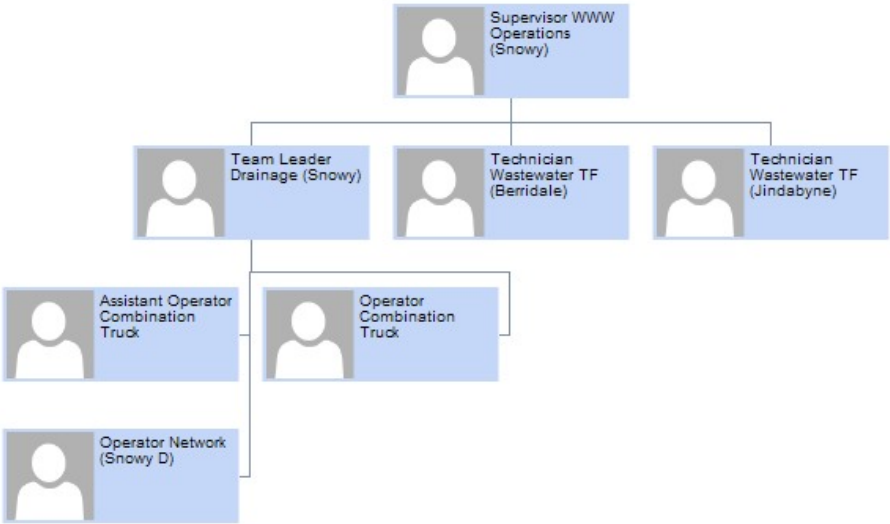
Supervisor WWW Operations (Snowy)

Team Leader Drainage (Snowy)

Technician Wastewater TF (Berridale)

Technician Wastewater TF (Jindabyne)

Assistant Operator Combination Truck

Operator Combination Truck

Operator Network (Snowy D)